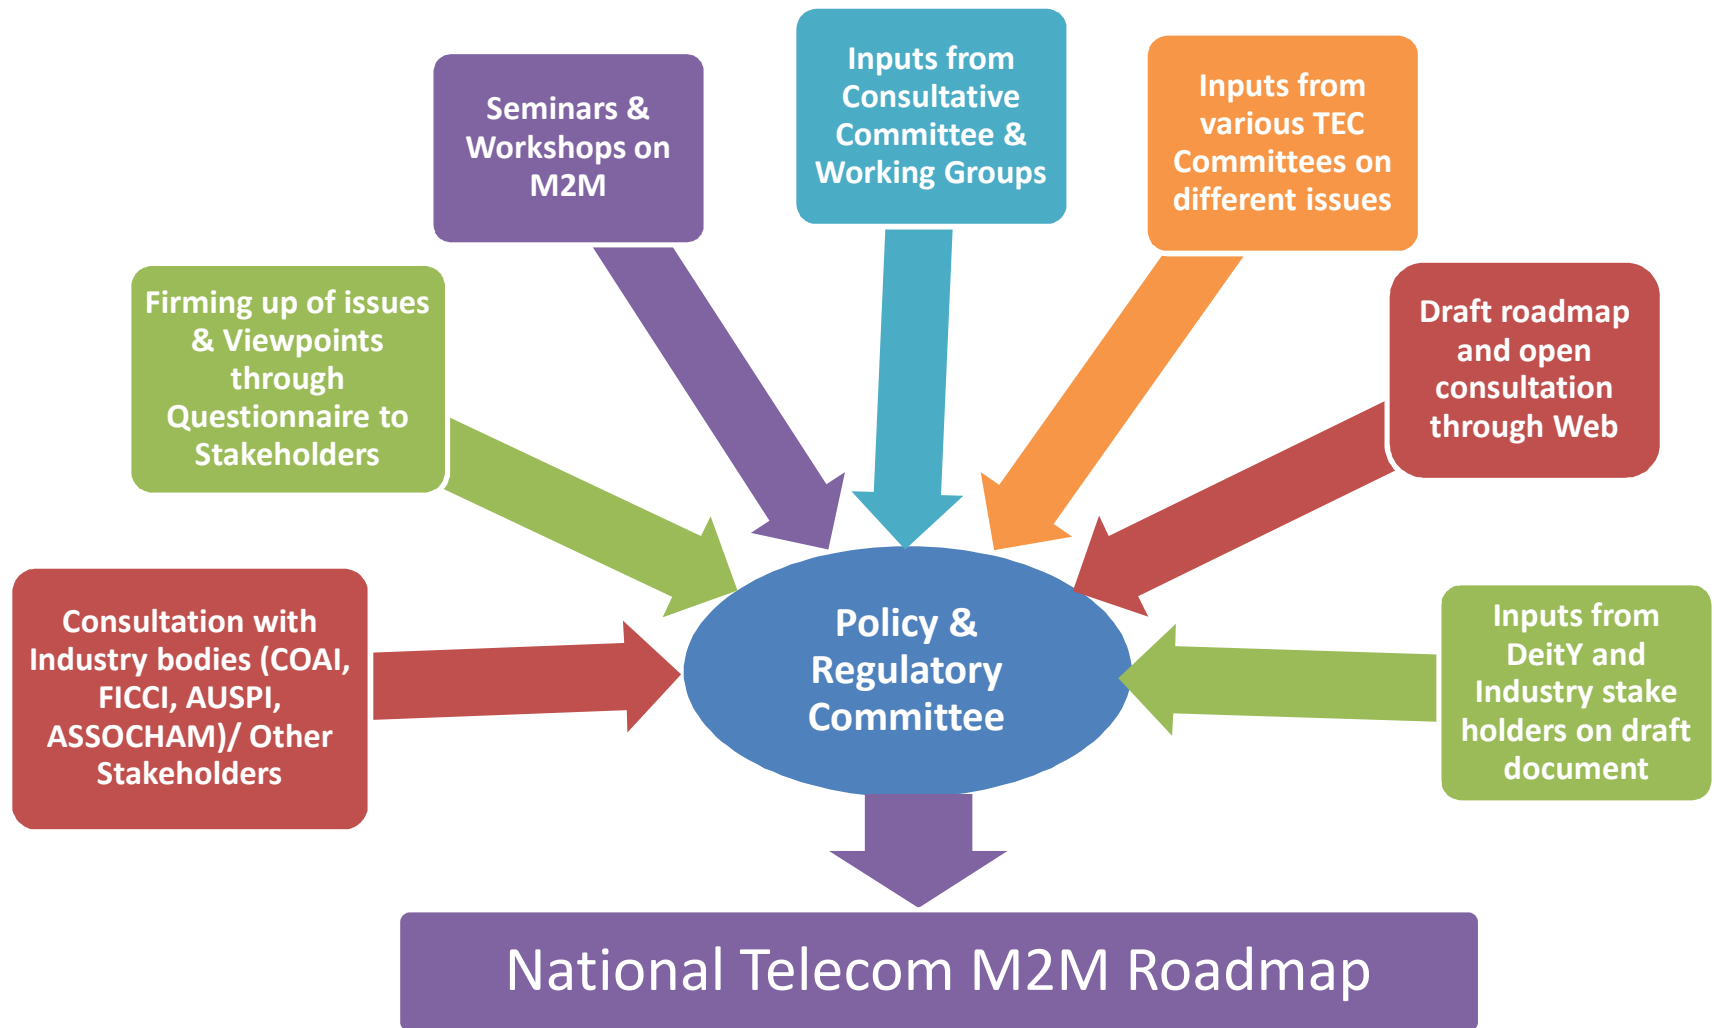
Seminars & Workshops on M2M

Inputs from Consultative Committee & Working Groups

Inputs from various TEC Committees on different issues

Firming up of issues & Viewpoints through Questionnaire to Stakeholders

Draft roadmap and open consultation through Web

Consultation with Industry bodies (COAI, FICCI, AUSPI, ASSOCHAM)/ Other Stakeholders

Policy & Regulatory Committee

Inputs from DeitY and Industry stake holders on draft document

National Telecom M2M Roadmap